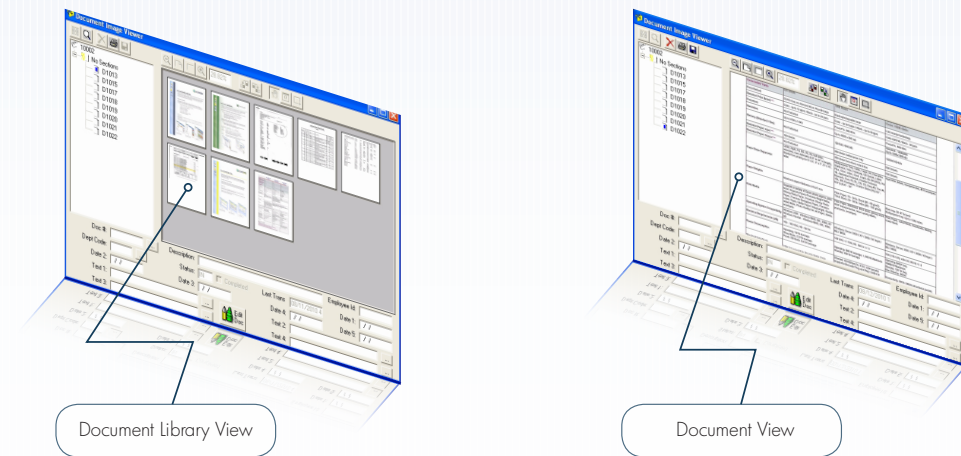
Document Image Viewer

10002
No Sections
D1013
D1015
D1017
D1018
D1019
D1020
D1021
D1022

Doc #:
Dept Code:
Date 2:
Text 1:
Text 3:
Description:
Status:
Date 3:
Completed
Last Trans:
Date 4:
Text 2:
Text 4:
Employee Id:
Date 1:
Date 5:
Edit

Document Library View

Document Image Viewer

10002
No Sections
D1013
D1015
D1017
D1018
D1019
D1020
D1021
D1022

Doc #:
Dept Code:
Date 2:
Text 1:
Text 3:
Description:
Status:
Date 3:
Completed
Last Trans:
Date 4:
Text 2:
Text 4:
Employee Id:
Date 1:
Date 5:
Edit

Document View